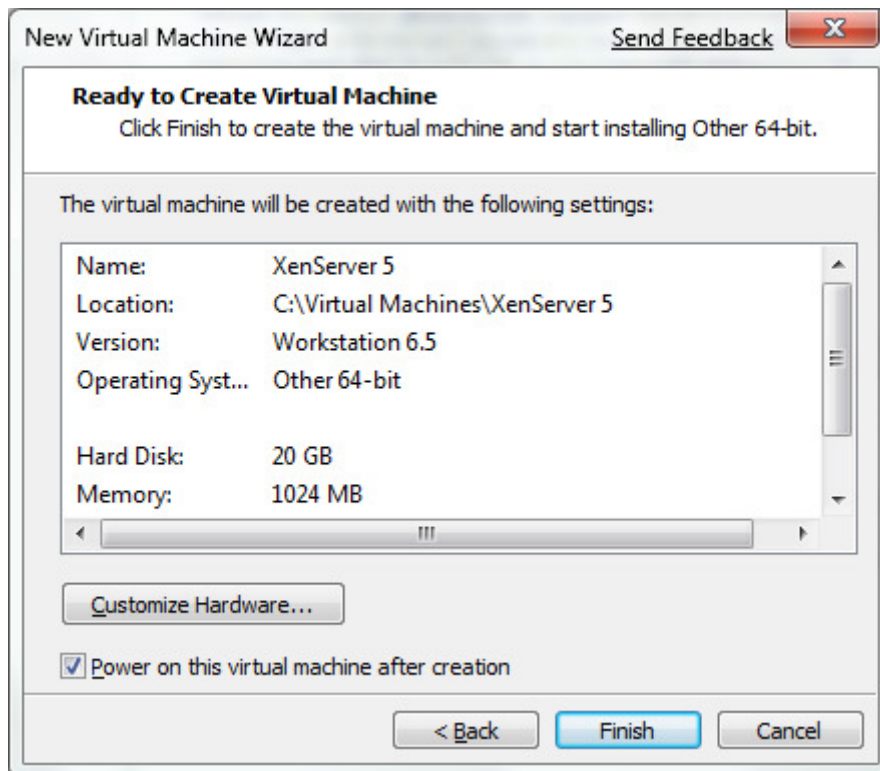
New Virtual Machine Wizard

Send Feedback

Ready to Create Virtual Machine

Click Finish to create the virtual machine and start installing Other 64-bit.

The virtual machine will be created with the following settings:

| | |
|---|---|
| Name: | XenServer 5 |
| Location: | C:\Virtual Machines\XenServer 5 |
| Version: | Workstation 6.5 |
| Operating Syst... | Other 64-bit |
| Hard Disk: | 20 GB |
| Memory: | 1024 MB |

Customize Hardware...

Power on this virtual machine after creation

< Back

Finish

Cancel